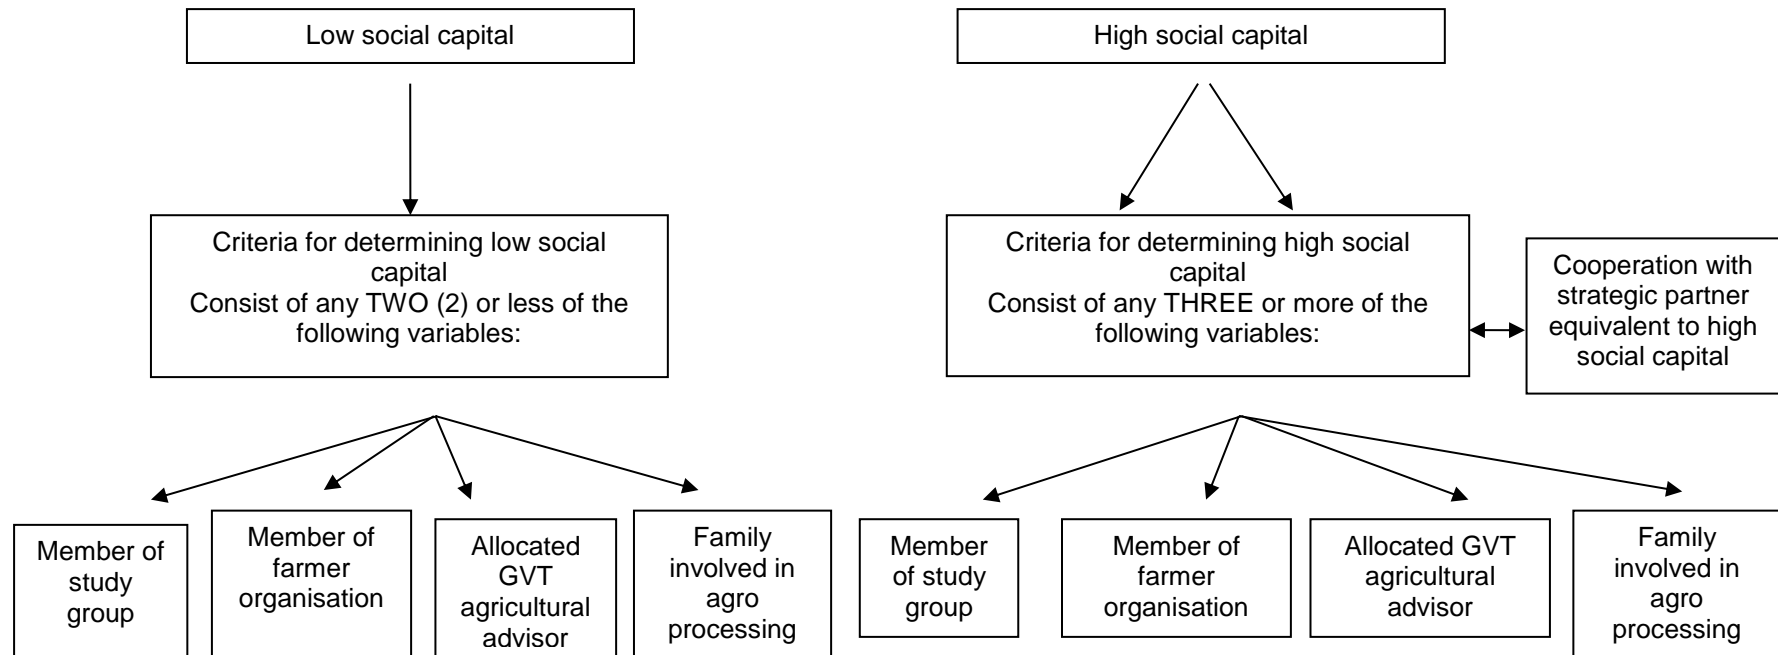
Low social capital

High social capital

Criteria for determining low social capital
Consist of any TWO (2) or less of the following variables:

Criteria for determining high social capital
Consist of any THREE or more of the following variables:

Cooperation with strategic partner equivalent to high social capital

Member of study group

Member of farmer organisation

Allocated GVT agricultural advisor

Family involved in agro processing

Member of study group

Member of farmer organisation

Allocated GVT agricultural advisor

Family involved in agro processing